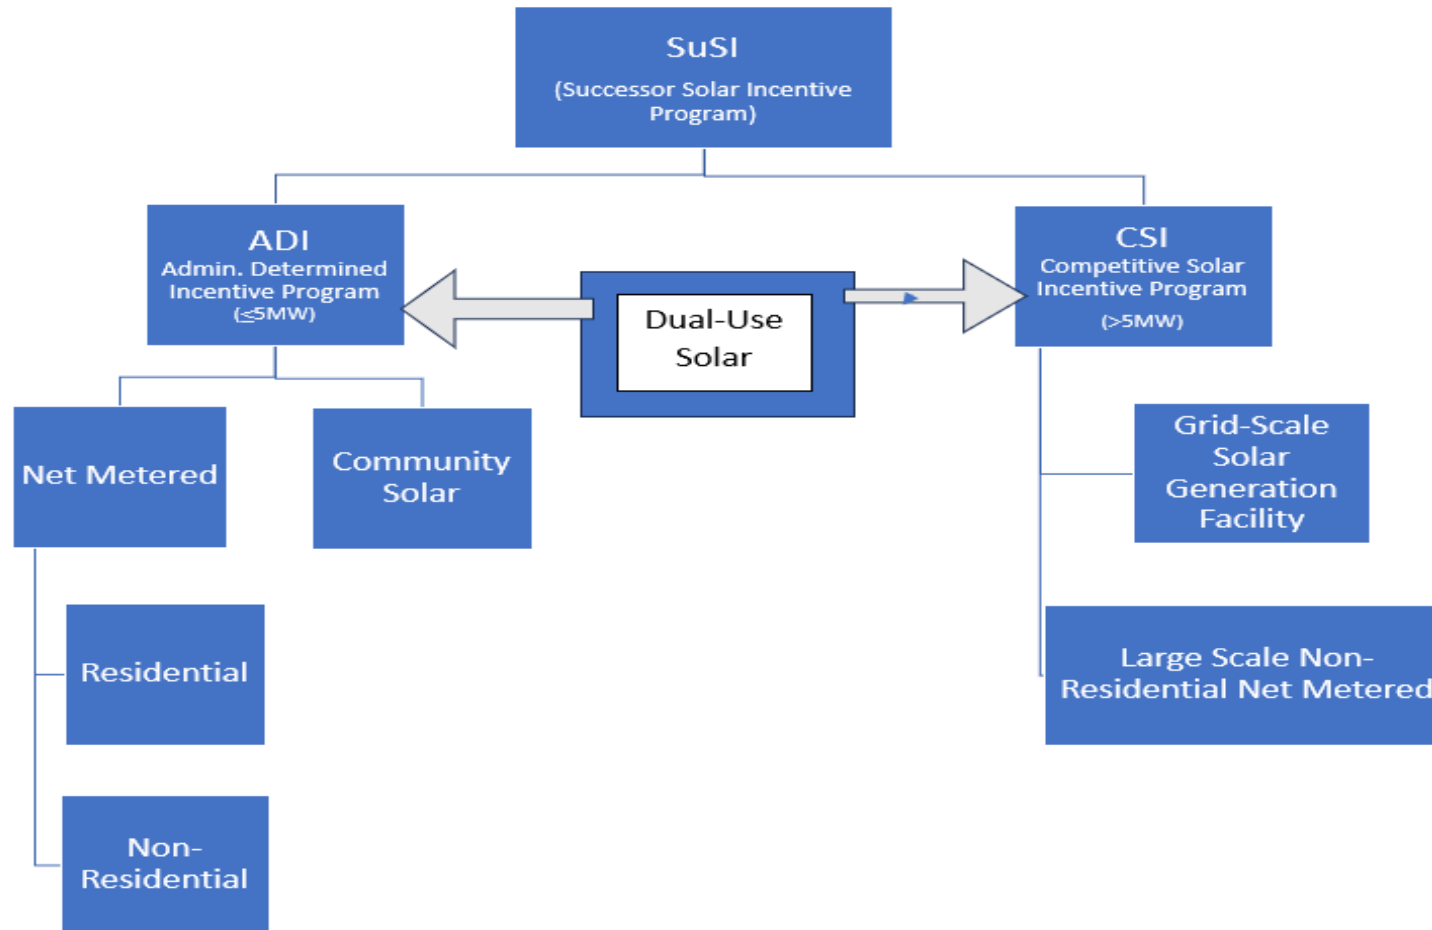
SuSI
(Successor Solar Incentive Program)

ADI
Admin. Determined Incentive Program
(≤5MW)

Dual-Use Solar

CSI
Competitive Solar Incentive Program
(>5MW)

Net Metered

Community Solar

Grid-Scale Solar Generation Facility

Residential

Large Scale Non-Residential Net Metered

Non-Residential